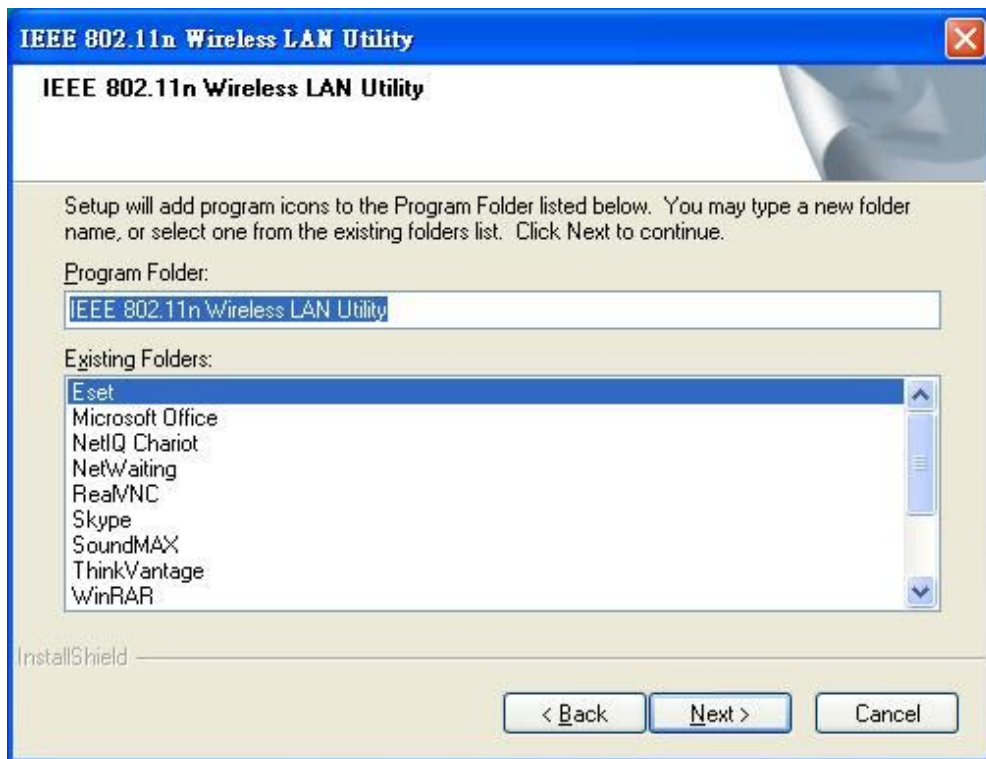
IEEE 802.11n Wireless LAN Utility

IEEE 802.11n Wireless LAN Utility

Setup will add program icons to the Program Folder listed below. You may type a new folder name, or select one from the existing folders list. Click Next to continue.

Program Folder:

IEEE 802.11n Wireless LAN Utility

Existing Folders:

Eset
Microsoft Office
NetIQ Chariot
NetWaiting
RealVNC
Skype
SoundMAX
ThinkVantage
WinRAR

InstallShield

< Back
Next >
Cancel